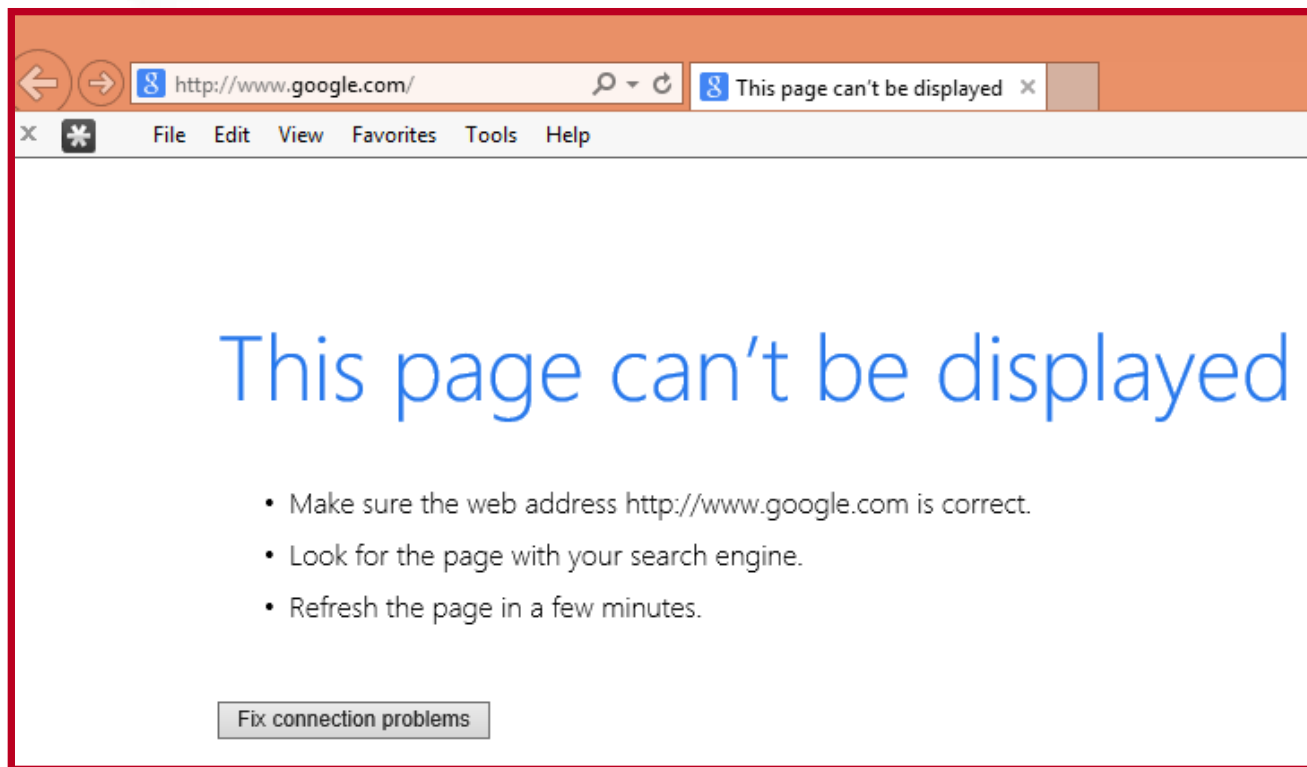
http://www.google.com/

This page can't be displayed

File Edit View Favorites Tools Help

This page can’t be displayed

• Make sure the web address http://www.google.com is correct.
• Look for the page with your search engine.
• Refresh the page in a few minutes.

Fix connection problems